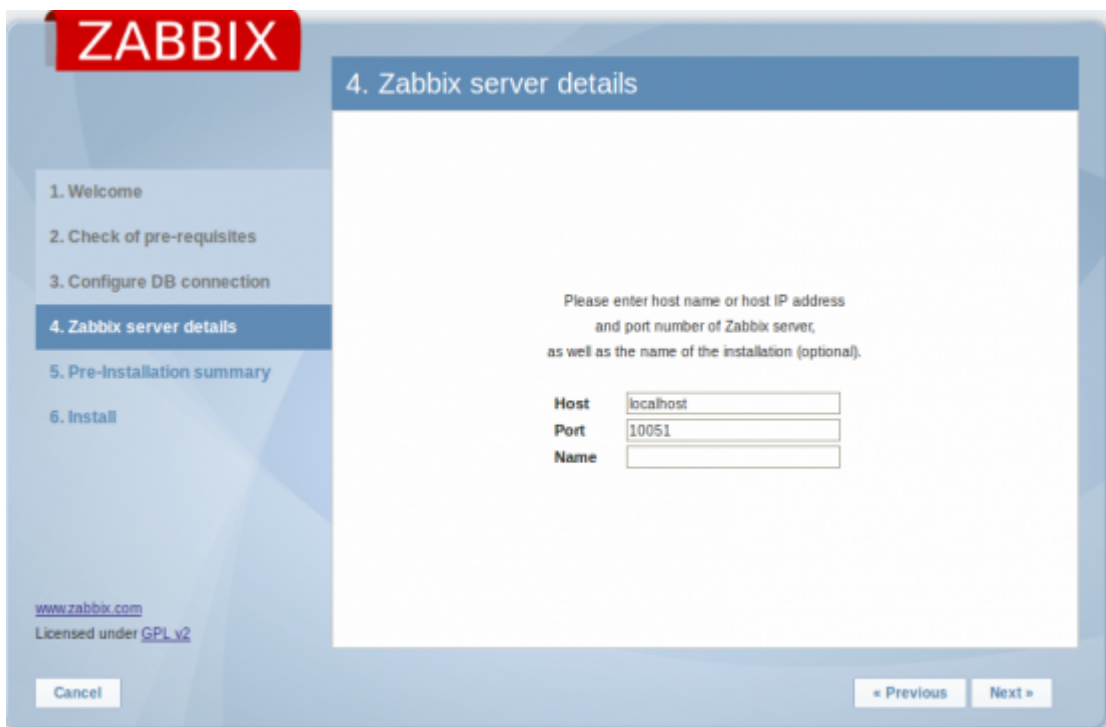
ZABBIX

4. Zabbix server details

1. Welcome
2. Check of pre-requisites
3. Configure DB connection
4. Zabbix server details
5. Pre-Installation summary
6. Install

Please enter host name or host IP address and port number of Zabbix server, as well as the name of the installation (optional).

| Host | localhost |
|---|---|
| Port | 10051 |
| Name | |

www.zabbix.com
Licensed under GPL v2

Cancel

« Previous
Next »